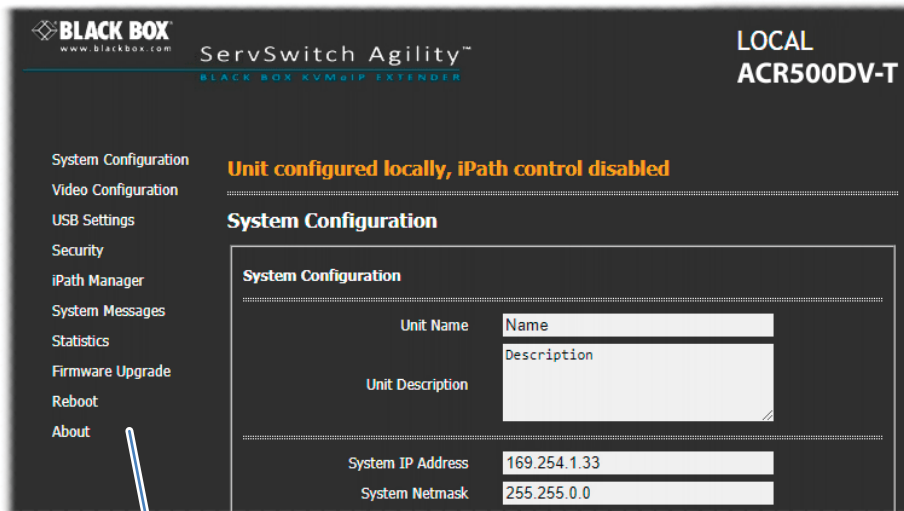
BLACK BOX
www.blackbox.com
ServSwitch Agility™
BLACK BOX KVMoIP EXTENDER

LOCAL
ACR500DV-T

System Configuration
Video Configuration
USB Settings
Security
iPath Manager
System Messages
Statistics
Firmware Upgrade
Reboot
About

Unit configured locally, iPath control disabled

System Configuration

System Configuration

Unit Name Name

Unit Description Description

System IP Address 169.254.1.33

System Netmask 255.255.0.0